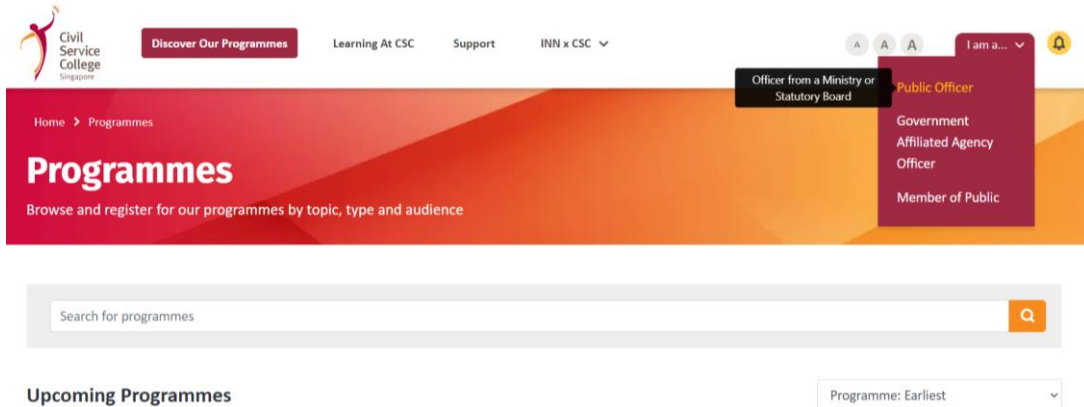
Civil Service College Singapore

Discover Our Programmes

Learning At CSC

Support

INN x CSC

A A A

I am a...

Officer from a Ministry or Statutory Board

Public Officer

Government Affiliated Agency Officer

Member of Public

Home > Programmes

Programmes

Browse and register for our programmes by topic, type and audience

Search for programmes

Upcoming Programmes

Programme: Earliest